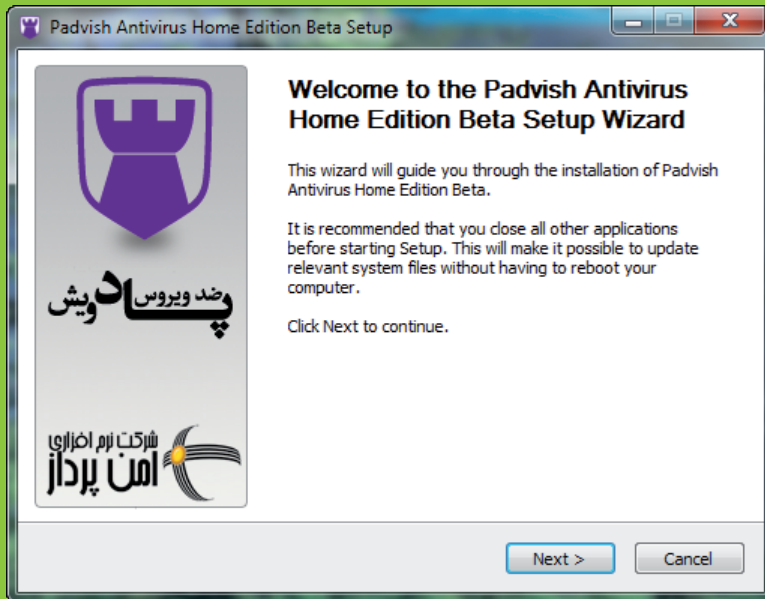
Padvish Antivirus Home Edition Beta Setup

ضد ویروس پادویش

شرکت نرم افزاری امن پرداز

Welcome to the Padvish Antivirus Home Edition Beta Setup Wizard

This wizard will guide you through the installation of Padvish Antivirus Home Edition Beta.

It is recommended that you close all other applications before starting Setup. This will make it possible to update relevant system files without having to reboot your computer.

Click Next to continue.

Next >

Cancel